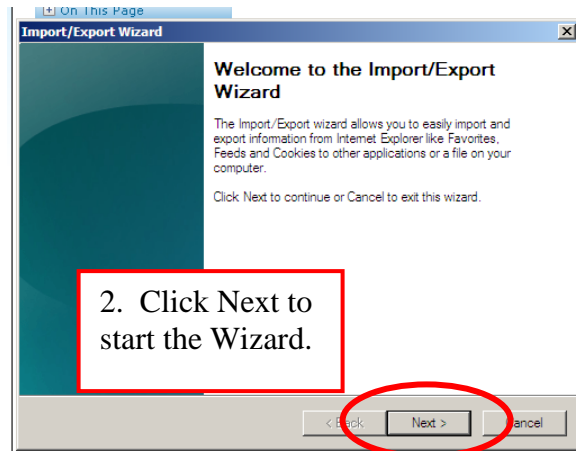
+ On This Page

Import/Export Wizard

Welcome to the Import/Export Wizard

The Import/Export wizard allows you to easily import and export information from Internet Explorer like Favorites, Feeds and Cookies to other applications or a file on your computer.

Click Next to continue or Cancel to exit this wizard.

2. Click Next to start the Wizard.

< Back

Next >

Cancel